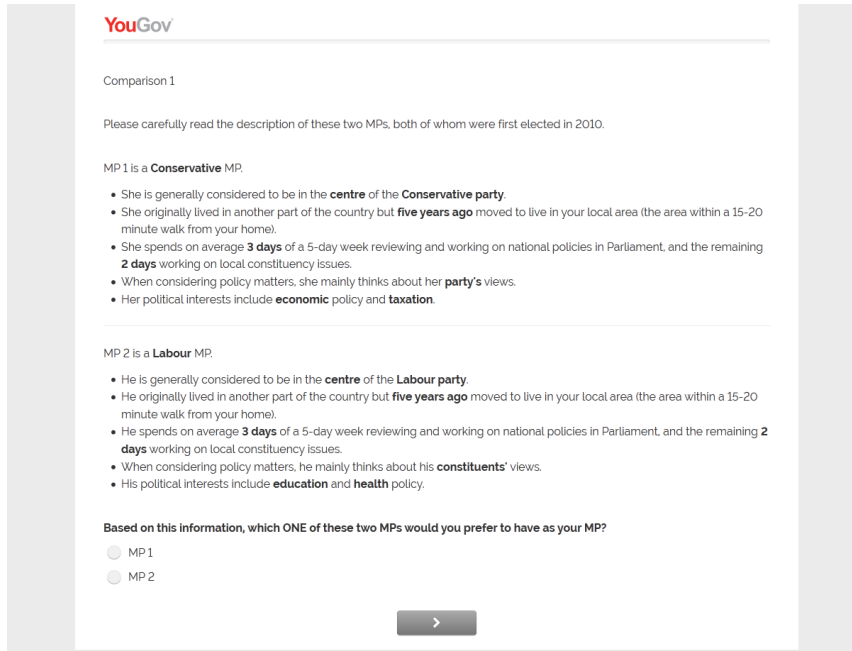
YouGov

Comparison 1

Please carefully read the description of these two MPs, both of whom were first elected in 2010.

MP 1 is a **Conservative** MP.

- She is generally considered to be in the **centre** of the **Conservative party**.
- She originally lived in another part of the country but **five years ago** moved to live in your local area (the area within a 15-20 minute walk from your home).
- She spends on average **3 days** of a 5-day week reviewing and working on national policies in Parliament, and the remaining **2 days** working on local constituency issues.
- When considering policy matters, she mainly thinks about her **party's** views.
- Her political interests include **economic** policy and **taxation**.

MP 2 is a **Labour** MP.

- He is generally considered to be in the **centre** of the **Labour party**.
- He originally lived in another part of the country but **five years ago** moved to live in your local area (the area within a 15-20 minute walk from your home).
- He spends on average **3 days** of a 5-day week reviewing and working on national policies in Parliament, and the remaining **2 days** working on local constituency issues.
- When considering policy matters, he mainly thinks about his **constituents'** views.
- His political interests include **education** and **health** policy.

**Based on this information, which ONE of these two MPs would you prefer to have as your MP?**

MP 1

MP 2

›